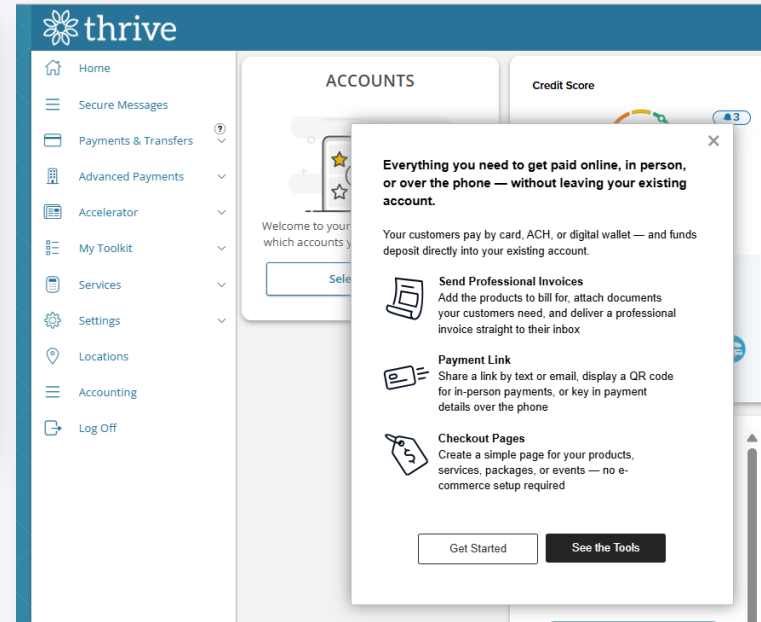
thrive

Home
Secure Messages
Payments & Transfers ?
Advanced Payments
Accelerator
My Toolkit
Services
Settings
Locations
Accounting
Log Off

ACCOUNTS

Welcome to your
which accounts y

Sele

Credit Score

3

×

Everything you need to get paid online, in person, or over the phone — without leaving your existing account.

Your customers pay by card, ACH, or digital wallet — and funds deposit directly into your existing account.

Send Professional Invoices
Add the products to bill for, attach documents your customers need, and deliver a professional invoice straight to their inbox

Payment Link
Share a link by text or email, display a QR code for in-person payments, or key in payment details over the phone

Checkout Pages
Create a simple page for your products, services, packages, or events — no e-commerce setup required

Get Started
See the Tools